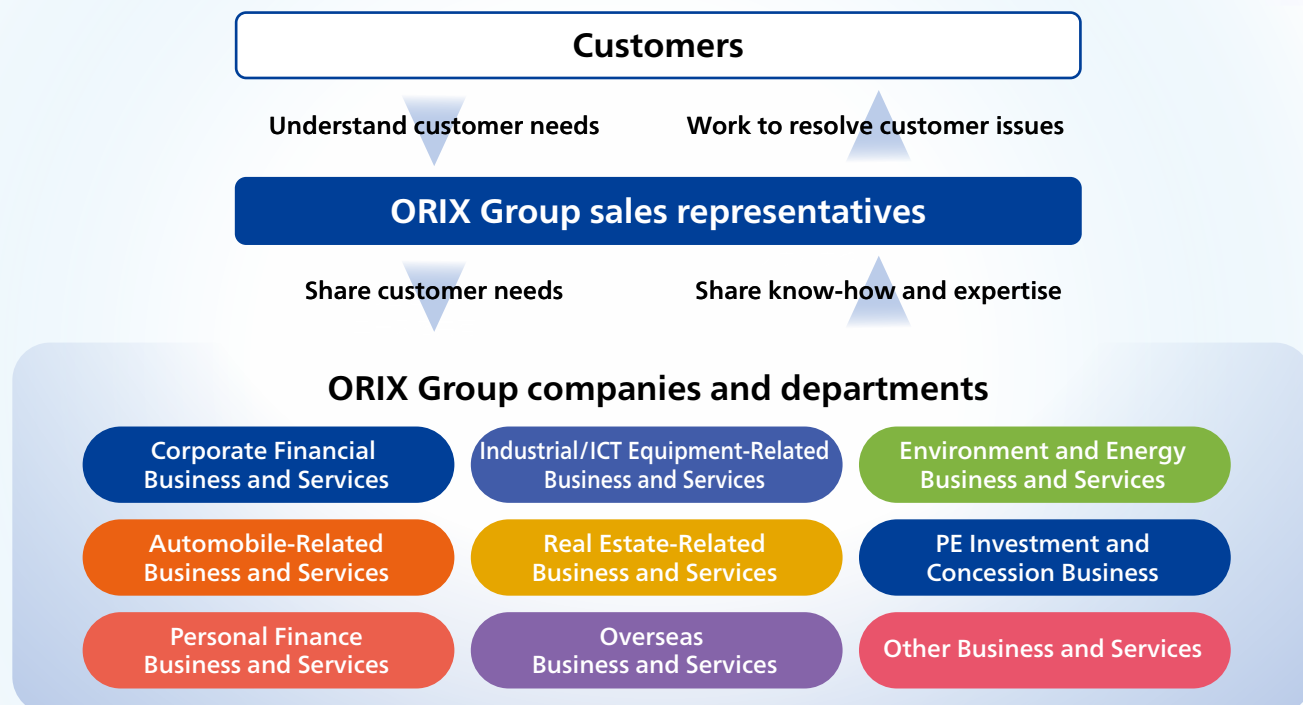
Customers

Understand customer needs

Work to resolve customer issues

ORIX Group sales representatives

Share customer needs

Share know-how and expertise

ORIX Group companies and departments

Corporate Financial Business and Services

Industrial/ICT Equipment-Related Business and Services

Environment and Energy Business and Services

Automobile-Related Business and Services

Real Estate-Related Business and Services

PE Investment and Concession Business

Personal Finance Business and Services

Overseas Business and Services

Other Business and Services